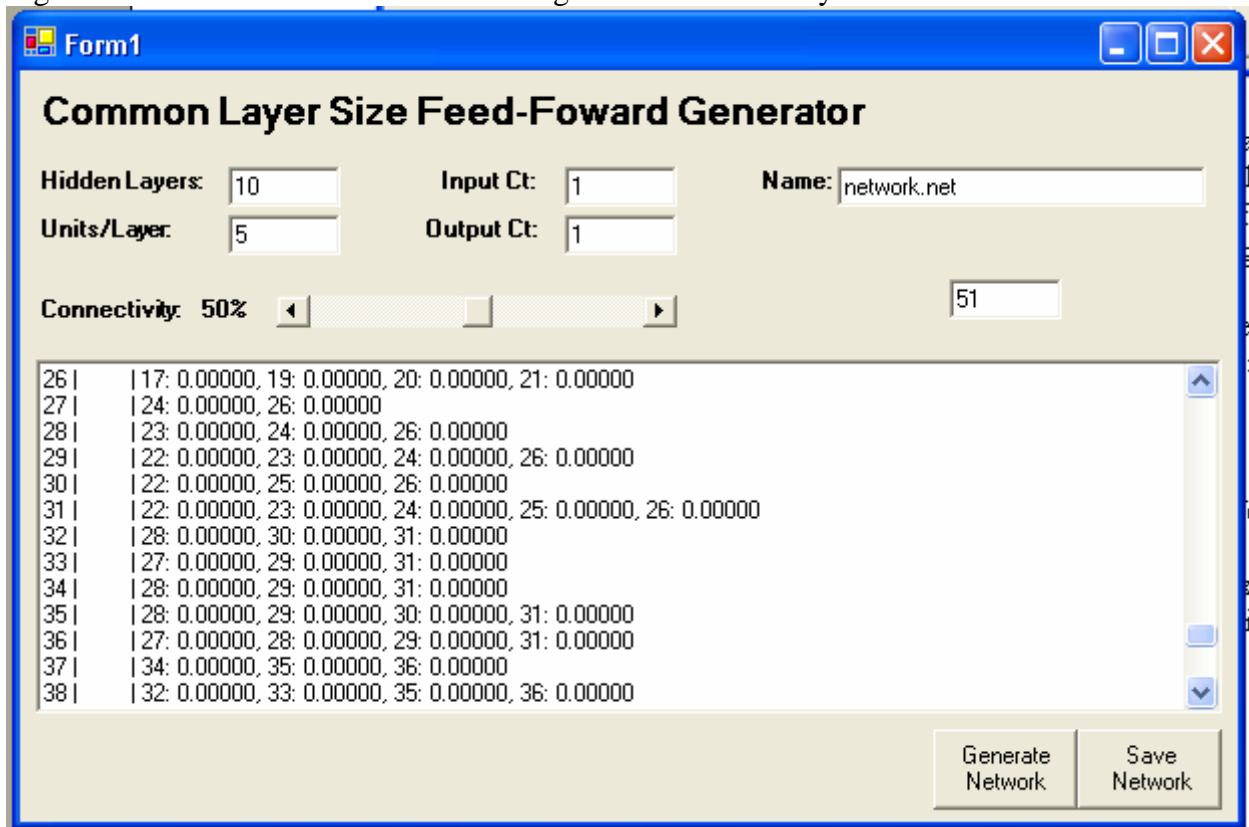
Form1

Common Layer Size Feed-Foward Generator

Hidden Layers: 10
Units/Layer: 5
Input Ct: 1
Output Ct: 1
Name: network.net

Connectivity: 50%

51

26 | | 17: 0.00000, 19: 0.00000, 20: 0.00000, 21: 0.00000
27 | | 24: 0.00000, 26: 0.00000
28 | | 23: 0.00000, 24: 0.00000, 26: 0.00000
29 | | 22: 0.00000, 23: 0.00000, 24: 0.00000, 26: 0.00000
30 | | 22: 0.00000, 25: 0.00000, 26: 0.00000
31 | | 22: 0.00000, 23: 0.00000, 24: 0.00000, 25: 0.00000, 26: 0.00000
32 | | 28: 0.00000, 30: 0.00000, 31: 0.00000
33 | | 27: 0.00000, 29: 0.00000, 31: 0.00000
34 | | 28: 0.00000, 29: 0.00000, 31: 0.00000
35 | | 28: 0.00000, 29: 0.00000, 30: 0.00000, 31: 0.00000
36 | | 27: 0.00000, 28: 0.00000, 29: 0.00000, 31: 0.00000
37 | | 34: 0.00000, 35: 0.00000, 36: 0.00000
38 | | 32: 0.00000, 33: 0.00000, 35: 0.00000, 36: 0.00000

Generate Network
Save Network